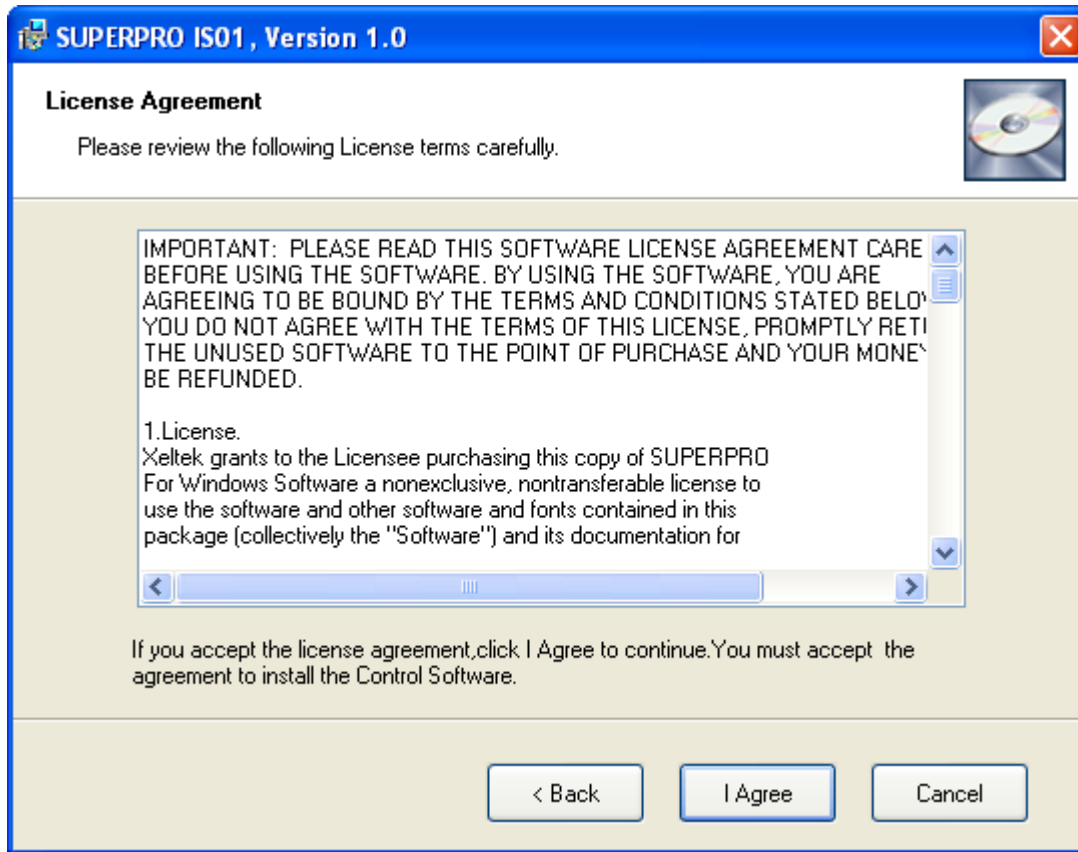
SUPERPRO IS01, Version 1.0

License Agreement

Please review the following License terms carefully.

IMPORTANT: PLEASE READ THIS SOFTWARE LICENSE AGREEMENT CARE BEFORE USING THE SOFTWARE. BY USING THE SOFTWARE, YOU ARE AGREEING TO BE BOUND BY THE TERMS AND CONDITIONS STATED BELO YOU DO NOT AGREE WITH THE TERMS OF THIS LICENSE, PROMPTLY RET THE UNUSED SOFTWARE TO THE POINT OF PURCHASE AND YOUR MONE BE REFUNDED.

1.License.
Xeltek grants to the Licensee purchasing this copy of SUPERPRO For Windows Software a nonexclusive, nontransferable license to use the software and other software and fonts contained in this package (collectively the "Software") and its documentation for

If you accept the license agreement,click I Agree to continue.You must accept the agreement to install the Control Software.

< Back

I Agree

Cancel